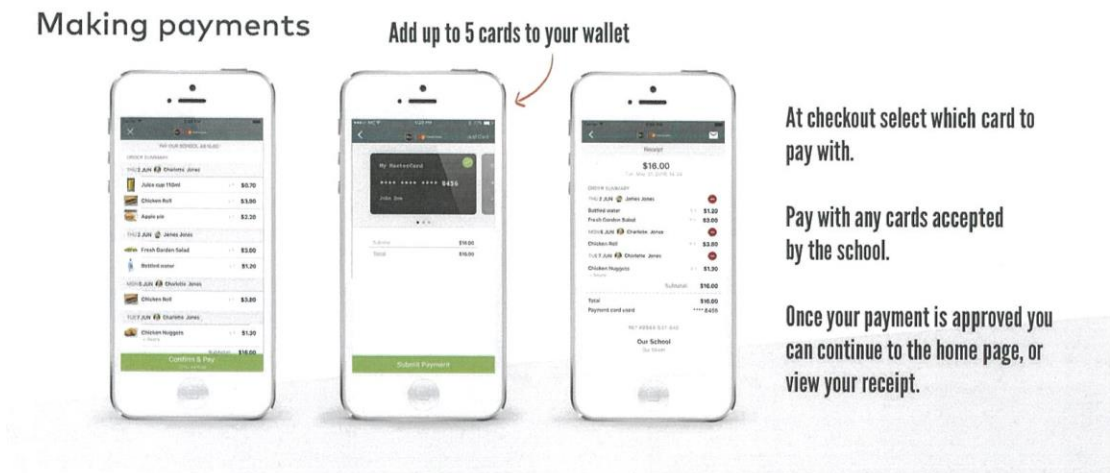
Making payments

Add up to 5 cards to your wallet

Juice cup 110ml $0.70
Chicken Roll $3.80
Apple pie $2.20
Fresh Garden Salad $3.00
Bottled water $1.20
Chicken Roll $3.80
Chicken Nuggets $1.30
Confirm & Pay

My MasterCard
**** **** **** 8455
John Doe
Submit Payment

Receipt
$16.00
Bottled water $1.20
Fresh Garden Salad $3.00
Chicken Roll $3.80
Chicken Nuggets $1.30
Subtotal $16.00
Total $16.00
Our School

At checkout select which card to pay with.

Pay with any cards accepted by the school.

Once your payment is approved you can continue to the home page, or view your receipt.